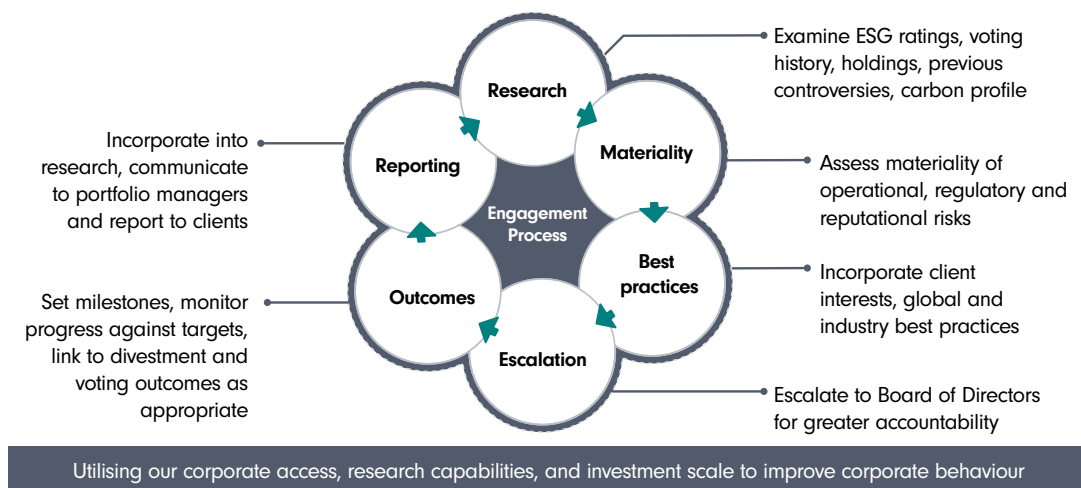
Research

Materiality

Best practices

Escalation

Outcomes

Reporting

Engagement Process

Examine ESG ratings, voting history, holdings, previous controversies, carbon profile

Assess materiality of operational, regulatory and reputational risks

Incorporate client interests, global and industry best practices

Escalate to Board of Directors for greater accountability

Set milestones, monitor progress against targets, link to divestment and voting outcomes as appropriate

Incorporate into research, communicate to portfolio managers and report to clients

Utilising our corporate access, research capabilities, and investment scale to improve corporate behaviour